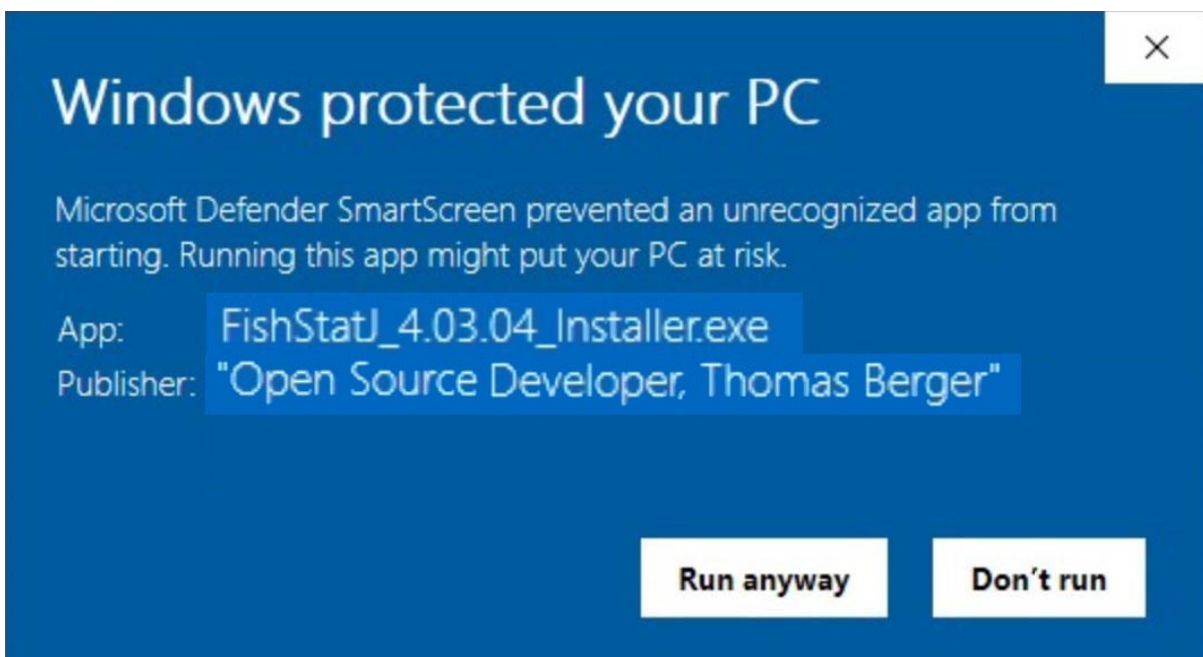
×

Windows protected your PC

Microsoft Defender SmartScreen prevented an unrecognized app from starting. Running this app might put your PC at risk.

App: FishStatJ_4.03.04_Installer.exe
Publisher: "Open Source Developer, Thomas Berger"

Run anyway

Don't run